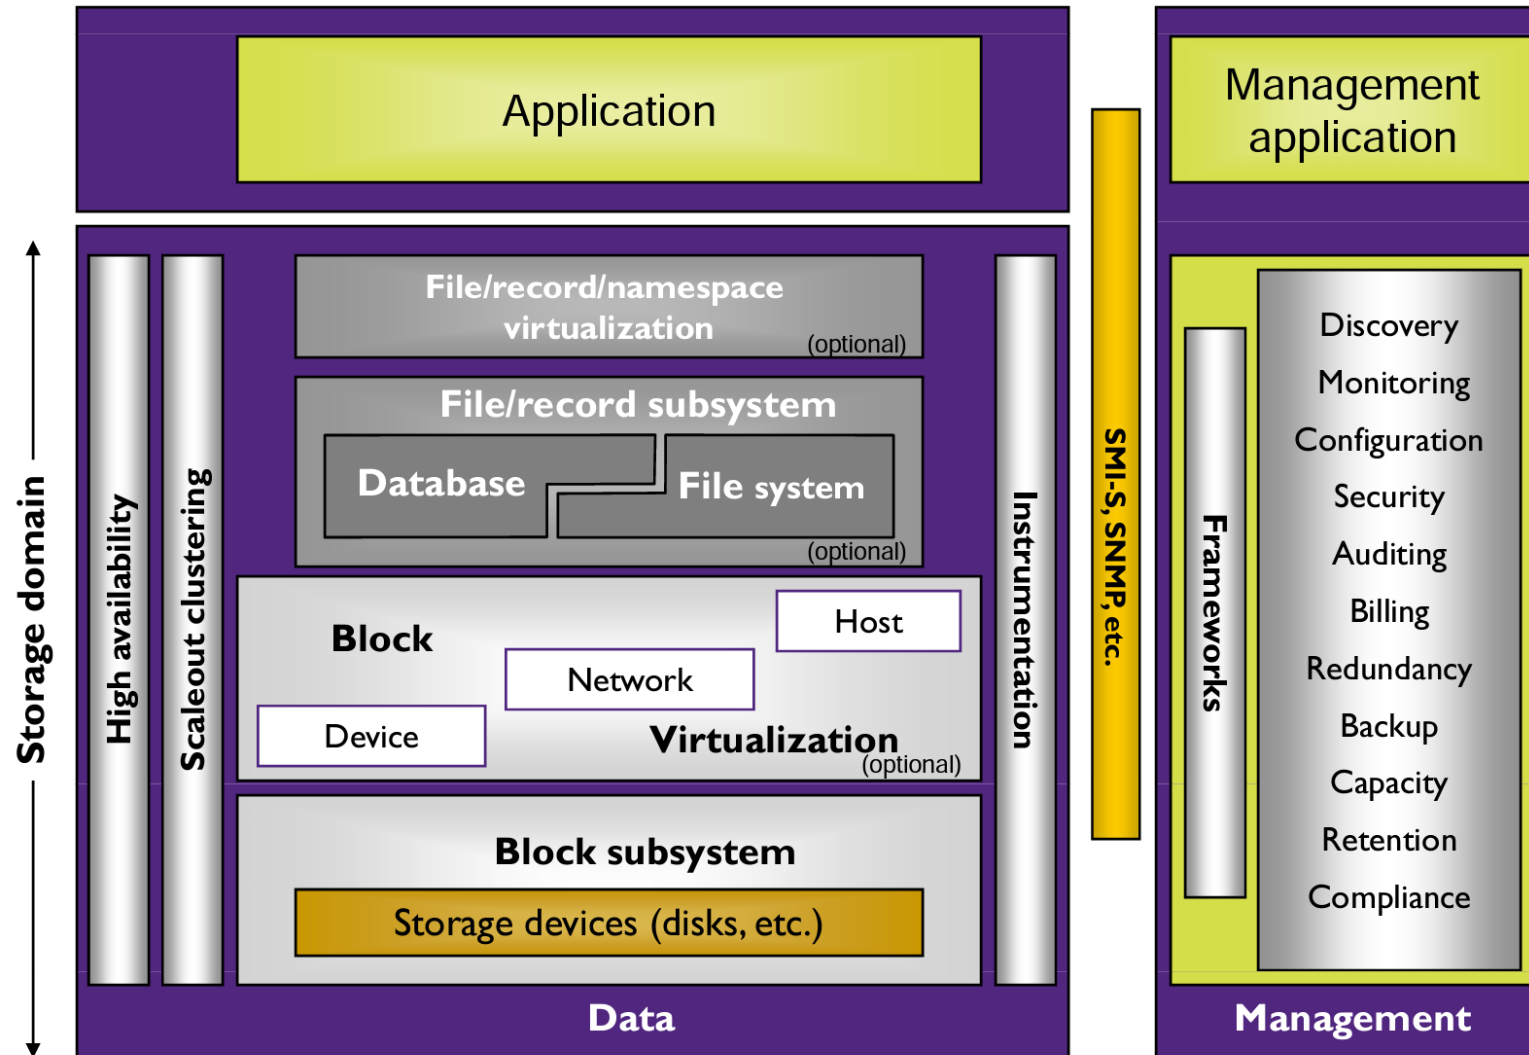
Application

Management application

Storage domain

High availability

Scaleout clustering

File/record/namespace virtualization (optional)

File/record subsystem

Database

File system

(optional)

Block

Host

Network

Device

Virtualization (optional)

Block subsystem

Storage devices (disks, etc.)

Instrumentation

SMI-S, SNMP, etc.

Frameworks

Discovery
Monitoring
Configuration
Security
Auditing
Billing
Redundancy
Backup
Capacity
Retention
Compliance

Data

Management